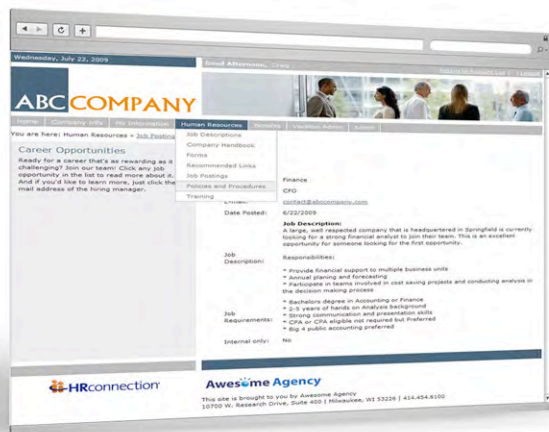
Wednesday, July 22, 2009

Good Afternoon, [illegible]

ABC COMPANY

Home | Company Info | My Information | Human Resources | Benefits | Vacation Admin | Admin

You are here: Human Resources > Job Postings

Job Descriptions
Company Handbook
Forms
Recommended Links
Job Postings
Policies and Procedures
Training

Career Opportunities

Ready for a career that's as rewarding as it is challenging? Join our team! Click any job opportunity in the list to read more about it. And if you'd like to learn more, just click the mail address of the hiring manager.

Finance

CFO

Email: contact@abccompany.com

Date Posted: 6/22/2009

Job Description:

Job Description:
A large, well respected company that is headquartered in Springfield is currently looking for a strong financial analyst to join their team. This is an excellent opportunity for someone looking for the first opportunity.

Responsibilities:

* Provide financial support to multiple business units
* Annual planing and forecasting
* Participate in teams involved in cost saving projects and conducting analysis in the decision making process

Job Requirements:

* Bachelors degree in Accounting or Finance
* 2-5 years of hands on Analysis background
* Strong communication and presentation skills
* CPA or CPA eligible not required but Preferred
* Big 4 public accounting preferred

Internal only: No

HRconnection

Awesome Agency

This site is brought to you by Awesome Agency
10700 W. Research Drive, Suite 400 | Milwaukee, WI 53226 | 414.454.6100